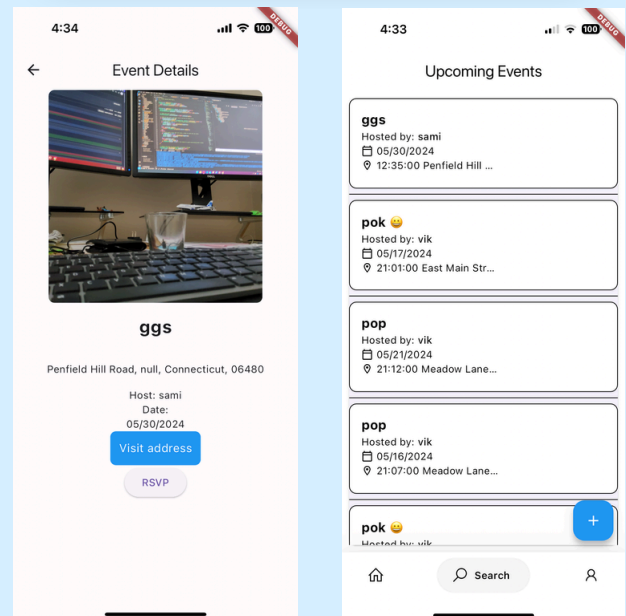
4:34
100
DEBUG
Event Details
ggs
Penfield Hill Road, null, Connecticut, 06480
Host: sami
Date:
05/30/2024
Visit address
RSVP

4:33
100
DEBUG
Upcoming Events
ggs
Hosted by: sami
05/30/2024
12:35:00 Penfield Hill ...
pok 😀
Hosted by: vik
05/17/2024
21:01:00 East Main Str...
pop
Hosted by: vik
05/21/2024
21:12:00 Meadow Lane...
pop
Hosted by: vik
05/16/2024
21:07:00 Meadow Lane...
pok 😀
Hosted by: vik
+
Search